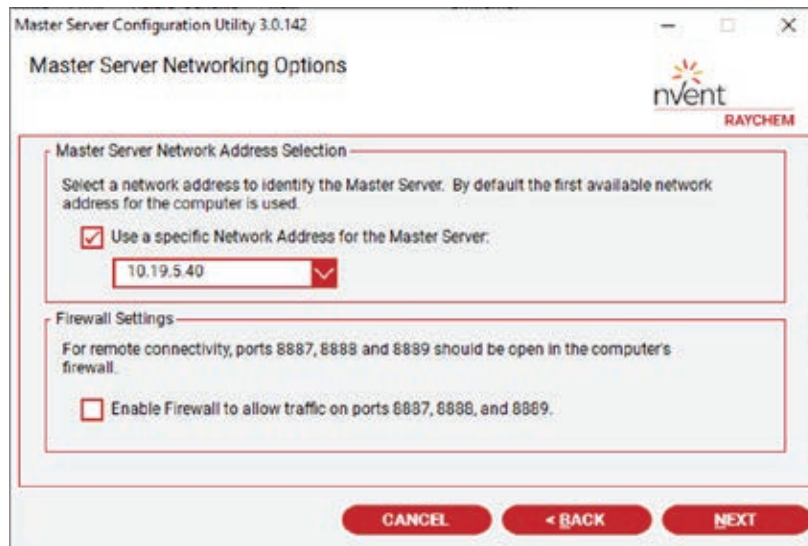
Master Server Configuration Utility 3.0.142

Master Server Networking Options

nVent
RAYCHEM

Master Server Network Address Selection

Select a network address to identify the Master Server. By default the first available network address for the computer is used.

Use a specific Network Address for the Master Server:

10.19.5.40

Firewall Settings

For remote connectivity, ports 8887, 8888 and 8889 should be open in the computer's firewall.

Enable Firewall to allow traffic on ports 8887, 8888, and 8889.

CANCEL
< BACK
NEXT